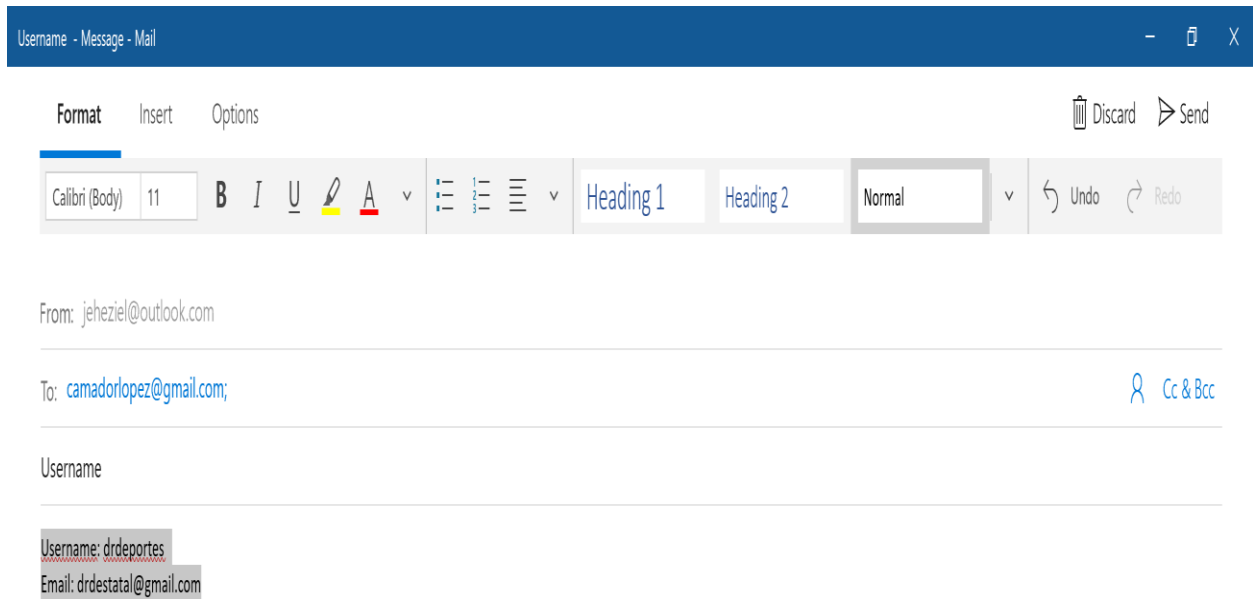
Username - Message - Mail

Format Insert Options

Discard Send

Calibri (Body) 11 B I U A Heading 1 Heading 2 Normal Undo Redo

From: jeheziel@outlook.com

To: camadorlopez@gmail.com;

Cc & Bcc

Username

Username: drdeportes
Email: drdestatal@gmail.com